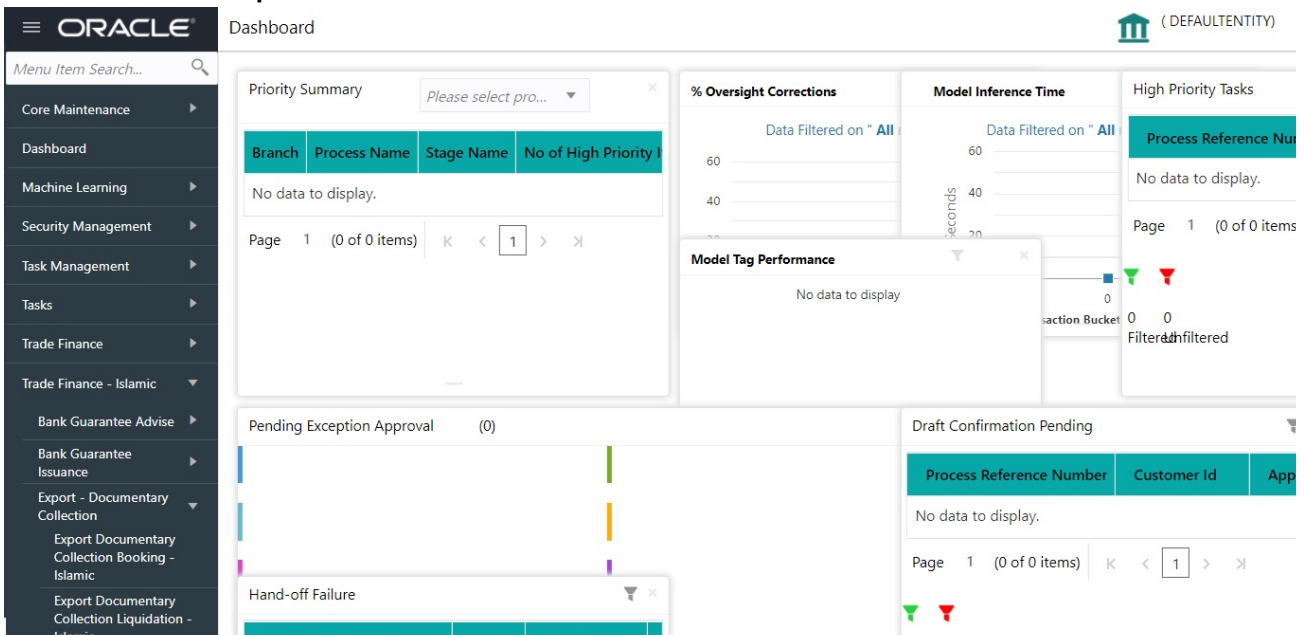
ORACLE
Dashboard
(DEFAULTENTITY)

Menu Item Search...
Core Maintenance
Dashboard
Machine Learning
Security Management
Task Management
Tasks
Trade Finance
Trade Finance - Islamic
Bank Guarantee Advise
Bank Guarantee Issuance
Export - Documentary Collection
Export Documentary Collection Booking - Islamic
Export Documentary Collection Liquidation - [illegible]

Priority Summary
Please select pro...

| Branch | Process Name | Stage Name | No of High Priority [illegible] |
|---|---|---|---|
| No data to display. | | | |

Page 1 (0 of 0 items) 1

% Oversight Corrections
Data Filtered on " All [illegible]
60
40

Model Inference Time
Data Filtered on " All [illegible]
60
40
20
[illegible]econds
0
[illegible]saction Bucket

Model Tag Performance
No data to display

High Priority Tasks

| Process Reference Nu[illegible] |
|---|
| No data to display. |

Page 1 (0 of 0 items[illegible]
0 0
Filtered Unfiltered

Pending Exception Approval (0)

Draft Confirmation Pending

| Process Reference Number | Customer Id | App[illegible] |
|---|---|---|
| No data to display. | | |

Page 1 (0 of 0 items) 1

Hand-off Failure